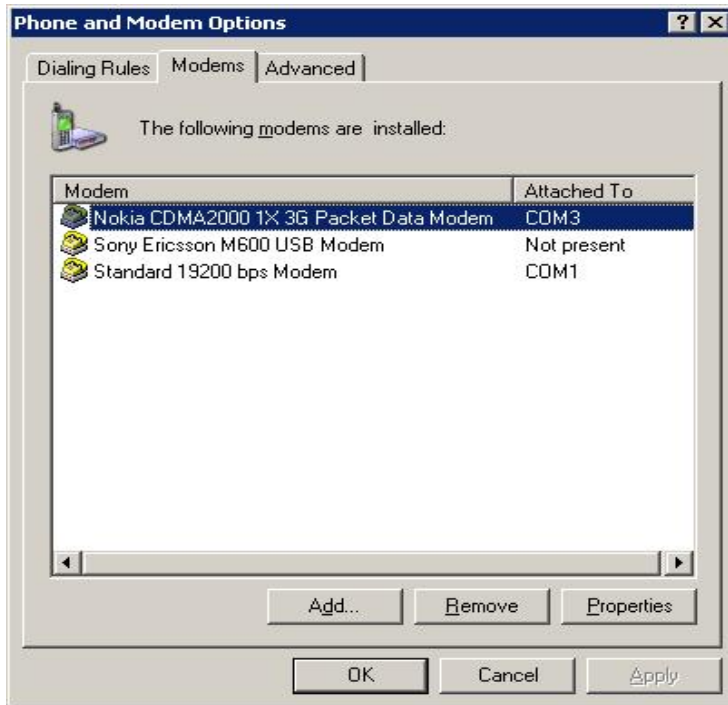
Phone and Modem Options

?

Dialing Rules | Modems | Advanced

The following modems are installed:

| Modem | Attached To |
|---|---|
| Nokia CDMA2000 1X 3G Packet Data Modem | COM3 |
| Sony Ericsson M600 USB Modem | Not present |
| Standard 19200 bps Modem | COM1 |

Add... | Remove | Properties

OK | Cancel | Apply